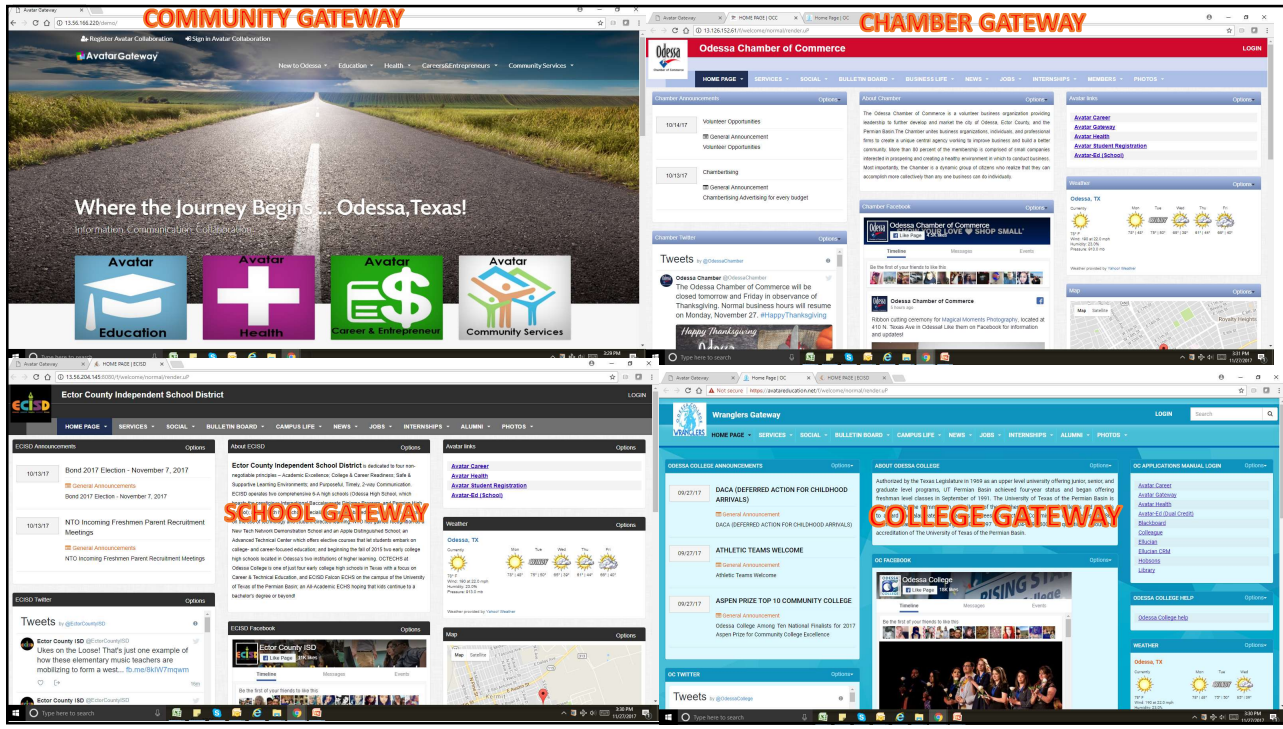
COMMUNITY GATEWAY

Avatar Gateway
13.56.166.220/demo/

Register Avatar Collaboration  Sign in Avatar Collaboration

AvatarGateway

New to Odessa  Education  Health  Careers&Entrepreneurs  Community Services

Where the Journey Begins... Odessa,Texas!
Information. Communication. Collaboration.

Avatar Education
Avatar Health
Avatar Career & Entrepreneur
Avatar Community Services

Type here to search

CHAMBER GATEWAY

Avatar Gateway  HOME PAGE | OCC  Home Page | OC
13.126.152.61/welcome/normal/render.uP

Odessa Chamber of Commerce
LOGIN

HOME PAGE  SERVICES  SOCIAL  BULLETIN BOARD  BUSINESS LIFE  NEWS  JOBS  INTERNSHIPS  MEMBERS  PHOTOS

Chamber Announcements  Options
10/14/17  Volunteer Opportunities
General Announcement
Volunteer Opportunities
10/13/17  Chambersizing
General Announcement
Chambersizing Advertising for every budget

About Chamber  Options
The Odessa Chamber of Commerce is a volunteer business organization providing leadership to further develop and market the city of Odessa, Ector County, and the Permian Basin.The Chamber unites business organizations, individuals, and professional firms to create a unique central agency working to improve business and build a better community. More than 80 percent of the membership is comprised of small companies interested in prospering and creating a healthy environment in which to conduct business. Most importantly, the Chamber is a dynamic group of citizens who realize that they can accomplish more collectively than any one business can do individually.

Avatar links  Options
Avatar Career
Avatar Gateway
Avatar Health
Avatar Student Registration
Avatar-Ed (School)

Weather  Options
Odessa, TX
Currently  Mon  Tue  Wed  Thu  Fri
Weather provided by Yahoo! Weather

Chamber Twitter  Options
Tweets by @OdessaChamber
Odessa Chamber @OdessaChamber
The Odessa Chamber of Commerce will be closed tomorrow and Friday in observance of Thanksgiving. Normal business hours will resume on Monday, November 27. #HappyThanksgiving
Happy Thanksgiving

Chamber Facebook  Options
Odessa Chamber of Commerce
Like Page
SHOW YOUR LOVE SHOP SMALL
Timeline  Messages  Events
Be the first of your friends to like this
Odessa Chamber of Commerce
Ribbon cutting ceremony for Magical Moments Photography, located at 410 N. Texas Ave in Odessa! Like them on Facebook for information and updates!

Map  Options
Map  Satellite
Type here to search

Avatar Gateway  HOME PAGE | ECISD
13.56.204.145:8080/f/welcome/normal/render.uP

Ector County Independent School District
LOGIN

HOME PAGE  SERVICES  SOCIAL  BULLETIN BOARD  CAMPUS LIFE  NEWS  JOBS  INTERNSHIPS  ALUMNI  PHOTOS

ECISD Announcements  Options
10/13/17  Bond 2017 Election - November 7, 2017
General Announcements
Bond 2017 Election - November 7, 2017
10/13/17  NTO Incoming Freshmen Parent Recruitment Meetings
General Announcements
NTO Incoming Freshmen Parent Recruitment Meetings

SCHOOL GATEWAY

About ECISD  Options
Ector County Independent School District is dedicated to four non-negotiable principles -- Academic Excellence; College & Career Readiness; Safe & Supportive Learning Environments; and Purposeful, Timely, 2-way Communication. ECISD operates two comprehensive 6-A high schools (Odessa High School, which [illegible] New Tech Network Demonstration School and an Apple Distinguished School; an Advanced Technical Center which offers elective courses that let students embark on college- and career-focused education; and beginning the fall of 2015 two early college high schools located in Odessa's two institutions of higher learning. OCTECHS at Odessa College is one of just four early college high schools in Texas with a focus on Career & Technical Education, and ECISD Falcon ECHS on the campus of the University of Texas of the Permian Basin, an All-Academic ECHS hoping that kids continue to a bachelor's degree or beyond!

Avatar links  Options
Avatar Career
Avatar Health
Avatar Student Registration
Avatar-Ed (School)

Weather  Options
Odessa, TX
Weather provided by Yahoo! Weather

ECISD Twitter  Options
Tweets by @EctorCountyISD
Ector County ISD @EctorCountyISD
Ukes on the Loose! That's just one example of how these elementary music teachers are mobilizing to form a west... fb.me/8kW7mqwm
Ector County ISD @EctorCountyISD

ECISD Facebook  Options
Ector County ISD
Like Page
Timeline  Messages  Events
Be the first of your friends to like this

Map  Options
Map  Satellite
Type here to search

Avatar Gateway  Home Page | OC  HOME PAGE | ECISD
Not secure  https://avatareducation.net/f/welcome/normal/render.uP

Wranglers Gateway
LOGIN  Search

HOME PAGE  SERVICES  SOCIAL  BULLETIN BOARD  CAMPUS LIFE  NEWS  JOBS  INTERNSHIPS  ALUMNI  PHOTOS

ODESSA COLLEGE ANNOUNCEMENTS  Options
09/27/17  DACA (DEFERRED ACTION FOR CHILDHOOD ARRIVALS)
General Announcement
DACA (DEFERRED ACTION FOR CHILDHOOD ARRIVALS)
09/27/17  ATHLETIC TEAMS WELCOME
General Announcement
Athletic Teams Welcome
09/27/17  ASPEN PRIZE TOP 10 COMMUNITY COLLEGE
General Announcement
Odessa College Among Ten National Finalists for 2017 Aspen Prize for Community College Excellence

ABOUT ODESSA COLLEGE  Options
Authorized by the Texas Legislature in 1969 as an upper level university offering junior, senior, and graduate level programs, UT Permian Basin achieved four-year status and began offering freshman level classes in September of 1991. The University of Texas of the Permian Basin is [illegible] accreditation of The University of Texas of the Permian Basin.

COLLEGE GATEWAY

OC APPLICATIONS MANUAL LOGIN  Options
Avatar Career
Avatar Gateway
Avatar Health
Avatar-Ed (Dual Credit)
Blackboard
Colleague
Ellucian
Ellucian CRM
Hobsons
Library

OC FACEBOOK  Options
Odessa College
Like Page
Timeline  Messages  Events
Be the first of your friends to like this

ODESSA COLLEGE HELP
Odessa College help

WEATHER  Options
Odessa, TX

OC TWITTER  Options
Tweets by @OdessaCollege
Type here to search